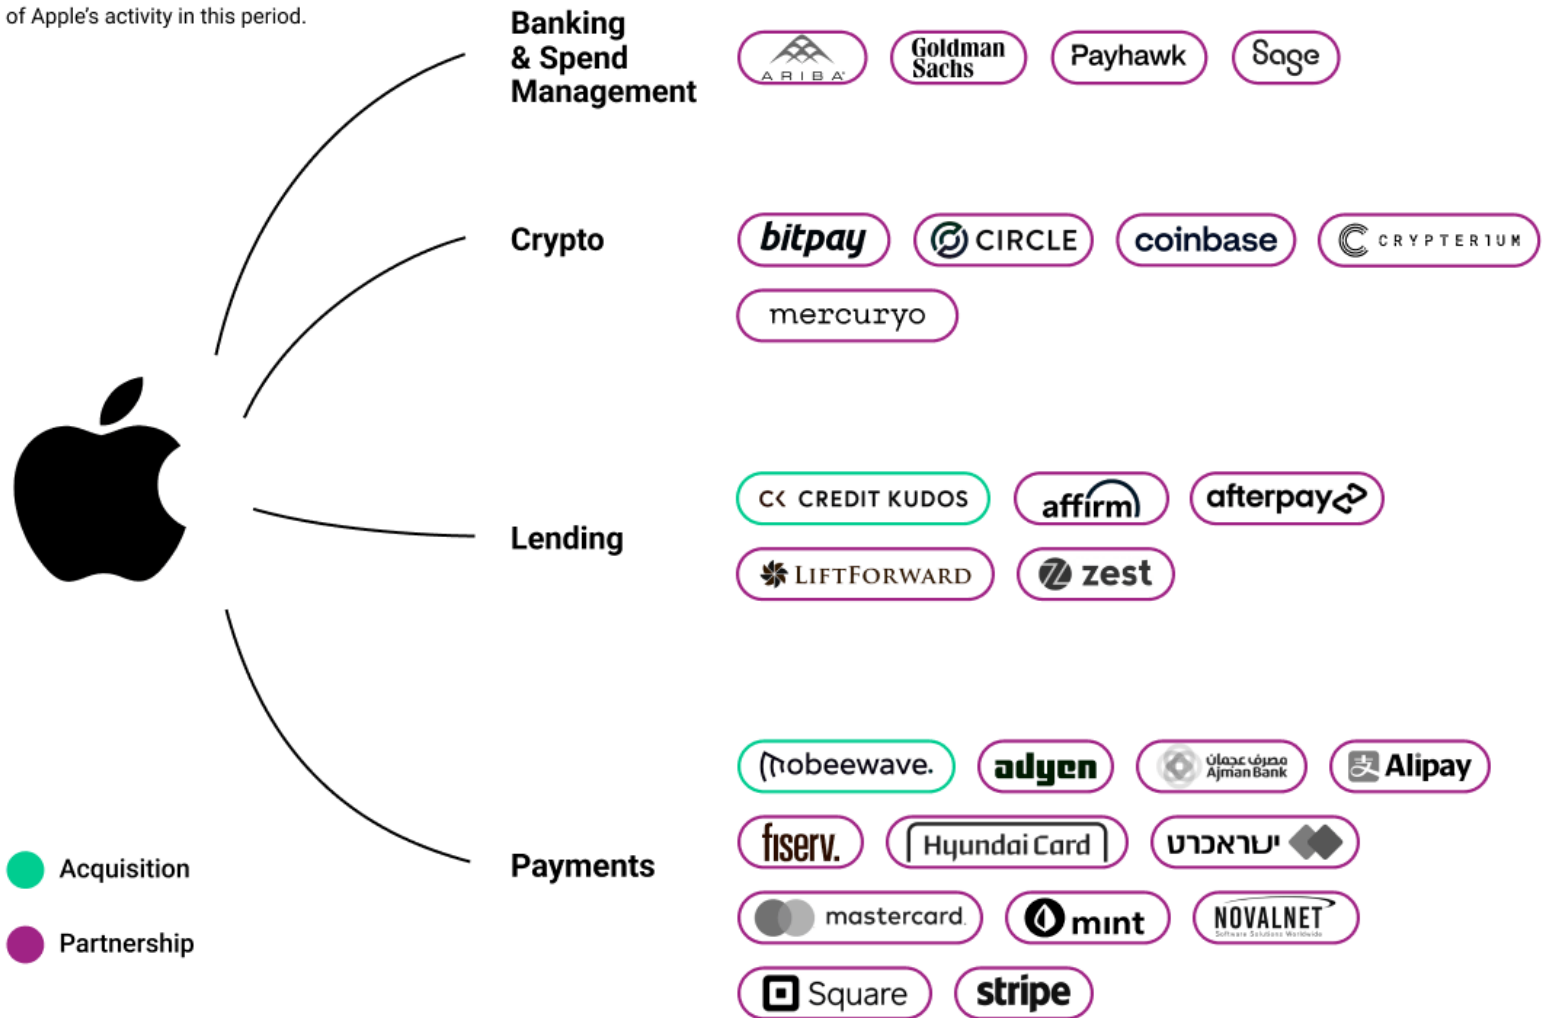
of Apple's activity in this period.

Banking & Spend Management

ARIBA

Goldman Sachs

Payhawk

Sage

Crypto

bitpay

CIRCLE

coinbase

CRYPTERIUM

mercuryo

Lending

CREDIT KUDOS

affirm

afterpay

LIFTFORWARD

zest

Payments

mobeewave.

adyen

مصرف عجمان Ajman Bank

Alipay

fiserv.

Hyundai Card

ישראכרט

mastercard.

mint

NOVALNET Software Solutions Worldwide

Square

stripe

Acquisition

Partnership